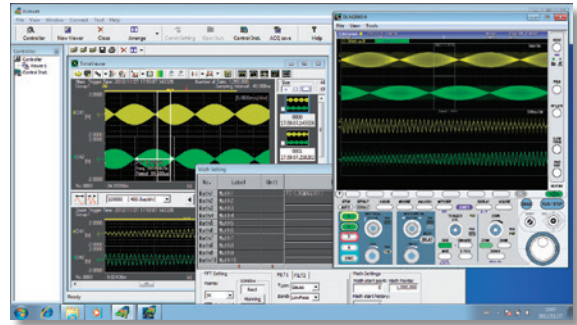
File View Window Connect Tool Help

Controller New Viewer Close Arrange Control Inst. ACQ save Help

Controller

TimeViewer

Math Setting

No. Label

FFT Setting

Math Settings

Ready

DL6000

File View Tools

RUN/STOP